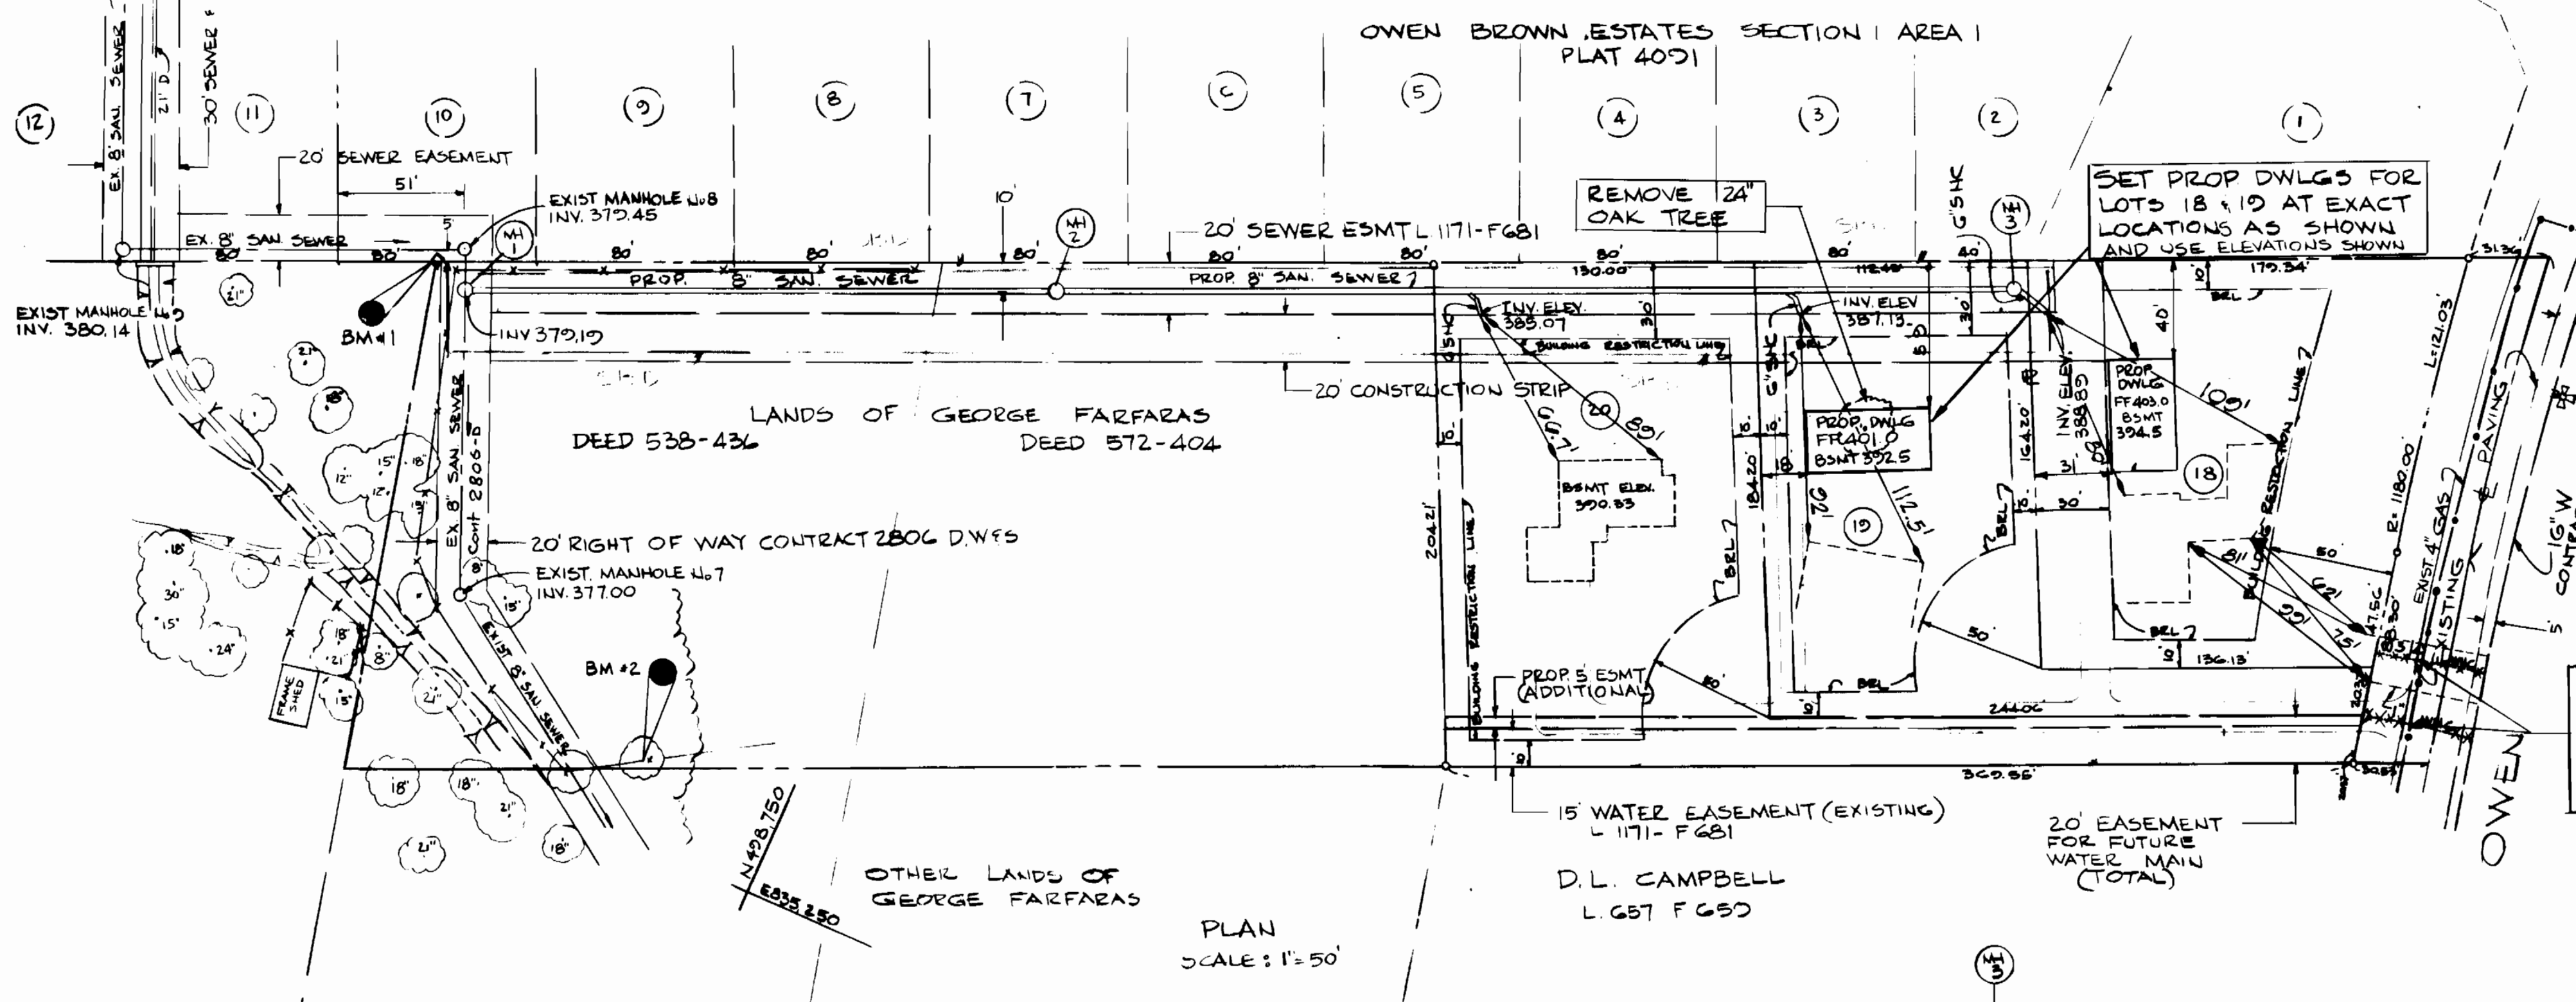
OWEN BROWN ESTATES SECTION 1 AREA 1
PLAT 4091

(12) (11) (10) (9) (8) (7) (6) (5) (4) (3) (2) (1)

EX. 8" SAN. SEWER
21' D
30' SEWER

20' SEWER EASEMENT
51'
5'
EX. 8" SAN SEWER
EXIST MANHOLE No 8
INV. 379.45
MH 1
10'
MH 2
20' SEWER ESMT L. 1171-F681
REMOVE 24" OAK TREE
6" SHC
MH 3
SET PROP DWLGS FOR LOTS 18 & 19 AT EXACT LOCATIONS AS SHOWN AND USE ELEVATIONS SHOWN

80' 80' 80' 80' 80' 80' 80' 80' 80' 40'
130.00' 112.48' 179.34' 31.36'
PROP. 8" SAN. SEWER
PROP. 8" SAN. SEWER

EXIST MANHOLE No 5
INV. 380.14
BM #1
INV 379.19
INV. ELEV. 385.07
INV. ELEV 387.13
BUILDING RESTRICTION LINE
20' CONSTRUCTION STRIP
BRL
PROP. DWLG FF 401.0 BSMT 392.5
PROP DWLG FF 403.0 BSMT 394.5
INV. ELEV. 388.89
L: 121.03
R: 1180.00

LANDS OF GEORGE FARFARAS
DEED 538-436
DEED 572-404

EX. 8" SAN. SEWER
Cont 2806-D
20' RIGHT OF WAY CONTRACT 2806 D.W.S
EXIST. MANHOLE No 7
INV. 377.00
BM #2
EXIST 8" SAN. SEWER
FRAME SHED

20 19 18
BSMT ELEV. 390.83
204.21'
184.20'
164.20'
112.51'
109'
BUILDING RESTRICTION LINE
PROP. 5' ESMT (ADDITIONAL)
50' 50' 50'
244.06'
136.13'
365.55'
EXIST. 4" GAS
EXISTING PAVING
16" W CONTR

15' WATER EASEMENT (EXISTING)
L 1171- F681
20' EASEMENT FOR FUTURE WATER MAIN (TOTAL)

N 498,750
E 835,250

OTHER LANDS OF GEORGE FARFARAS
D.L. CAMPBELL
L. 657 F 659

PLAN
SCALE: 1"=50'

MH 3
OWEN